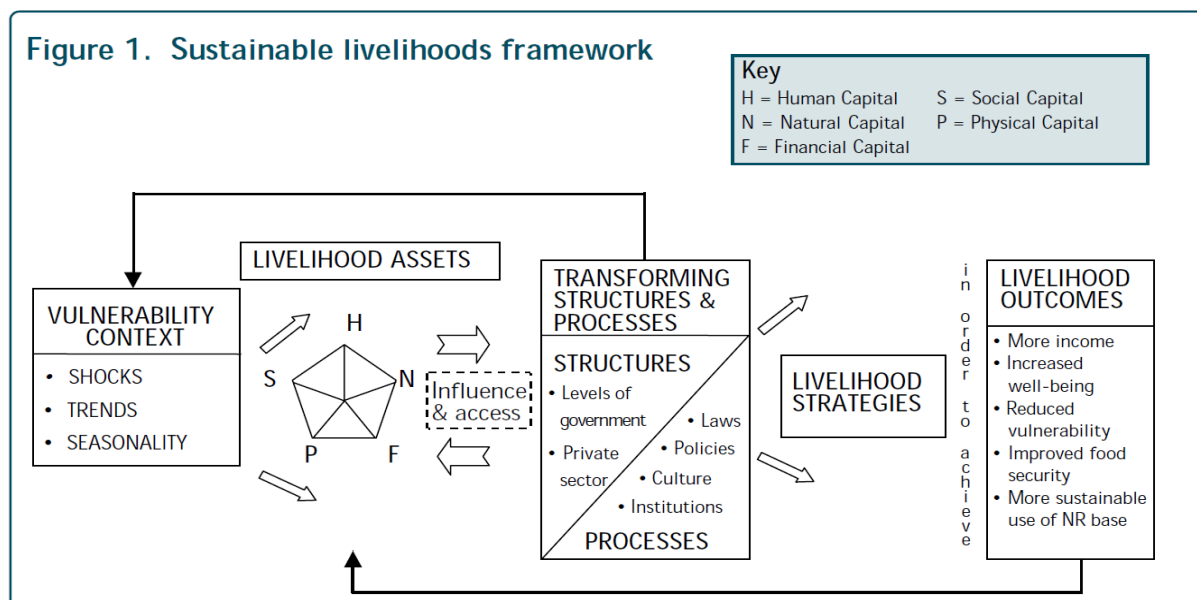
Figure 1. Sustainable livelihoods framework

Key
H = Human Capital
S = Social Capital
N = Natural Capital
P = Physical Capital
F = Financial Capital

VULNERABILITY CONTEXT
• SHOCKS
• TRENDS
• SEASONALITY

LIVELIHOOD ASSETS
H
S
N
P
F

Influence & access

TRANSFORMING STRUCTURES & PROCESSES
STRUCTURES
• Levels of government
• Private sector
• Laws
• Policies
• Culture
• Institutions
PROCESSES

LIVELIHOOD STRATEGIES

in order to achieve

LIVELIHOOD OUTCOMES
• More income
• Increased well-being
• Reduced vulnerability
• Improved food security
• More sustainable use of NR base